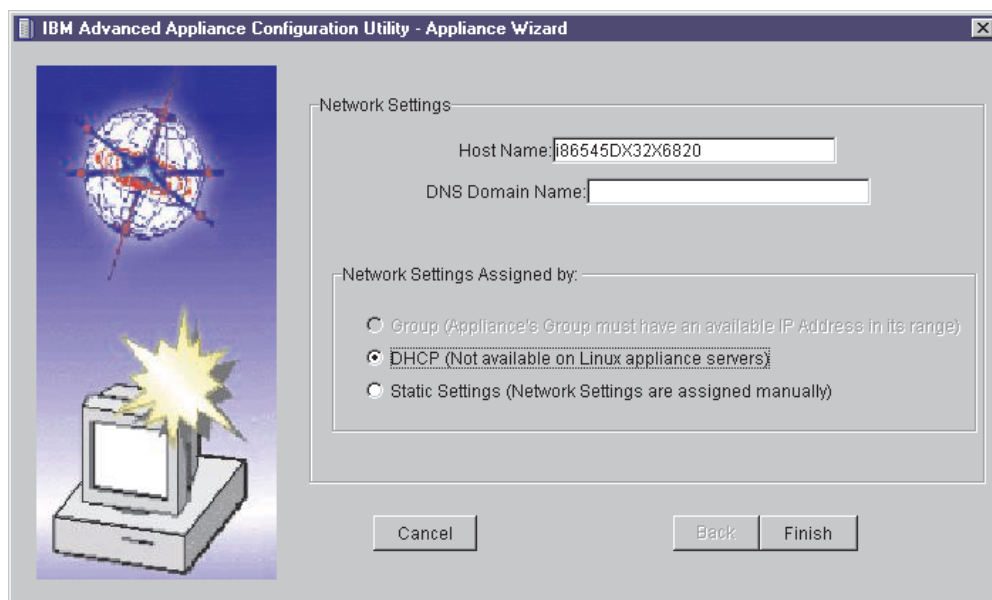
IBM Advanced Appliance Configuration Utility - Appliance Wizard

Network Settings

Host Name: i86545DX32X6820

DNS Domain Name:

Network Settings Assigned by:

Group (Appliance's Group must have an available IP Address in its range)

DHCP (Not available on Linux appliance servers)

Static Settings (Network Settings are assigned manually)

Cancel

Back

Finish